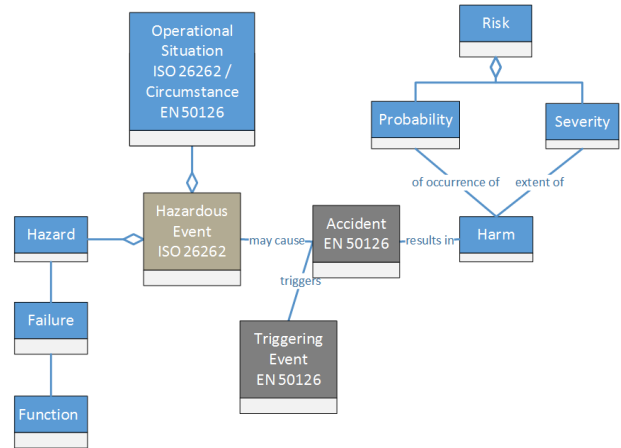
Operational Situation ISO 26262 / Circumstance EN 50126

Risk

Probability

Severity

of occurrence of

extent of

Hazard

Hazardous Event ISO 26262

may cause

Accident EN 50126

results in

Harm

triggers

Failure

Triggering Event EN 50126

Function